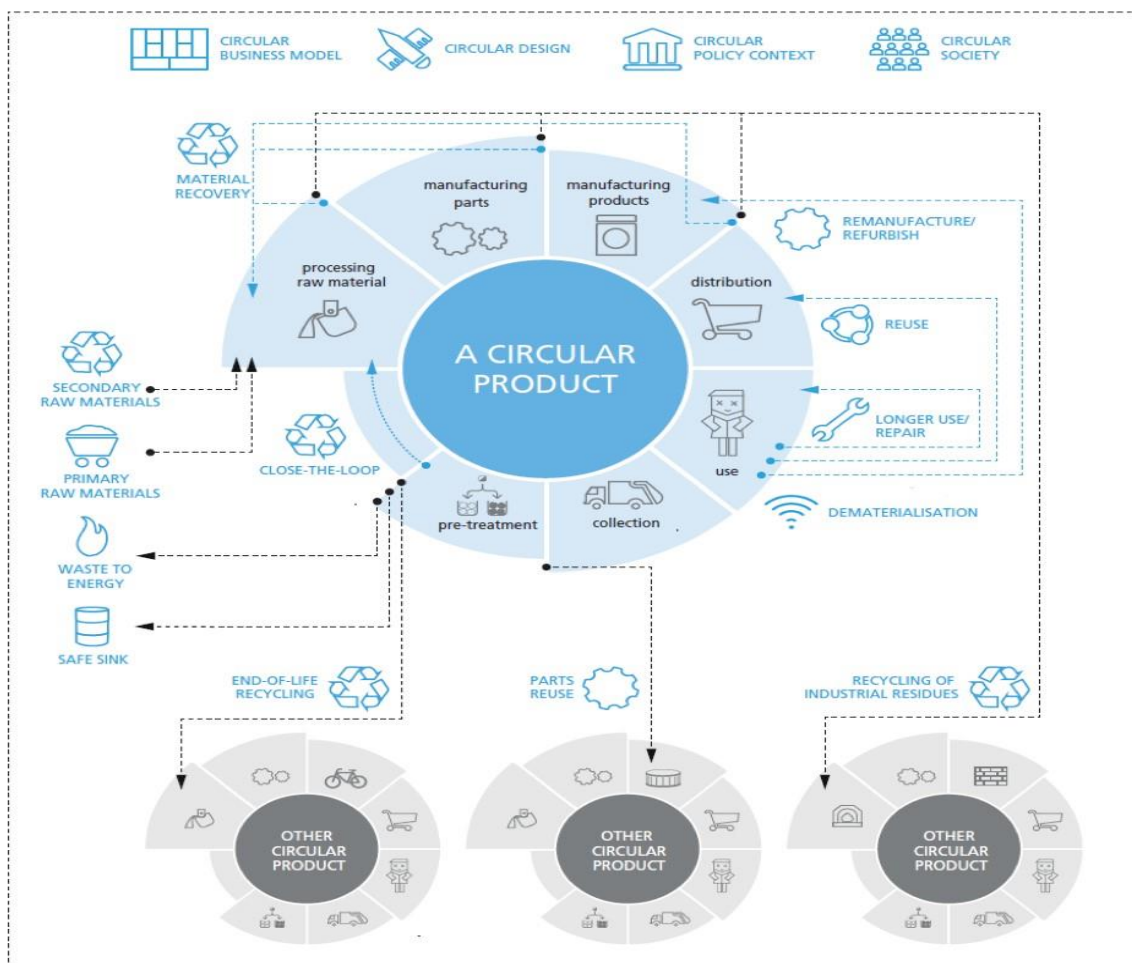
CIRCULAR BUSINESS MODEL

CIRCULAR DESIGN

CIRCULAR POLICY CONTEXT

CIRCULAR SOCIETY

MATERIAL RECOVERY

manufacturing parts

manufacturing products

REMANUFACTURE/ REFURBISH

processing raw material

distribution

REUSE

A CIRCULAR PRODUCT

SECONDARY RAW MATERIALS

PRIMARY RAW MATERIALS

CLOSE-THE-LOOP

LONGER USE/ REPAIR

use

pre-treatment

collection

DEMATERIALISATION

WASTE TO ENERGY

SAFE SINK

END-OF-LIFE RECYCLING

PARTS REUSE

RECYCLING OF INDUSTRIAL RESIDUES

OTHER CIRCULAR PRODUCT

OTHER CIRCULAR PRODUCT

OTHER CIRCULAR PRODUCT